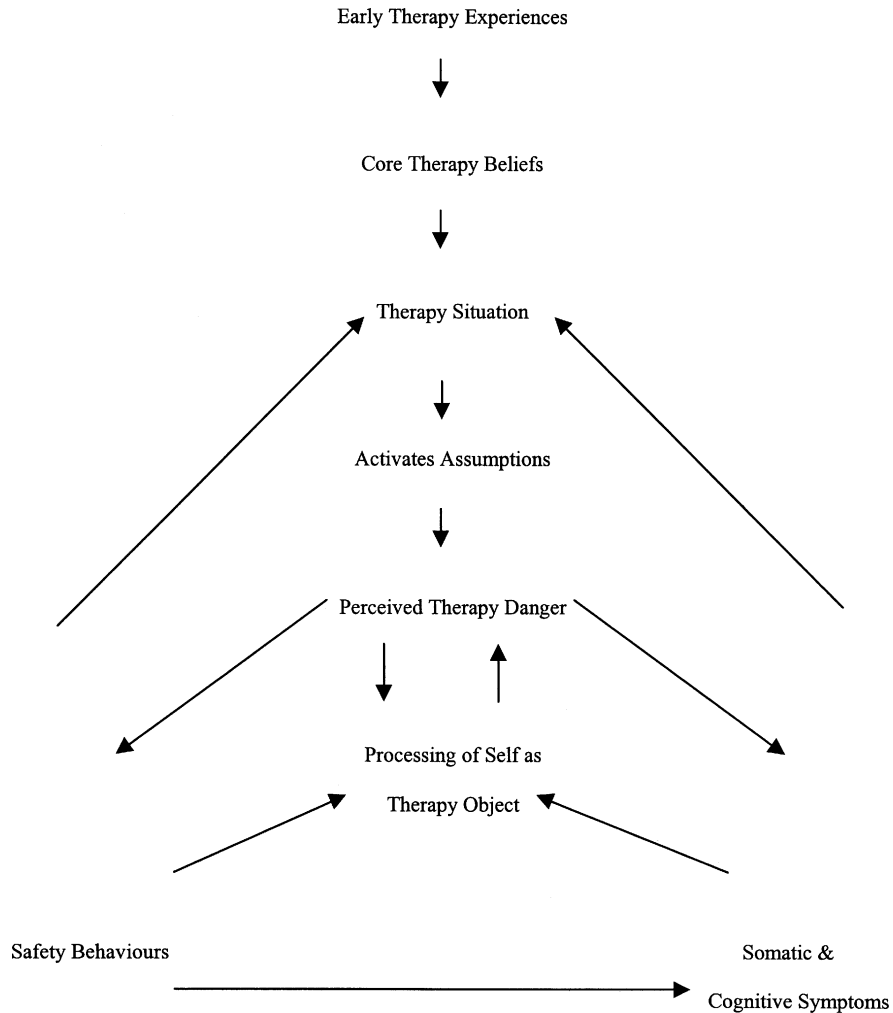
Early Therapy Experiences

Core Therapy Beliefs

Therapy Situation

Activates Assumptions

Perceived Therapy Danger

Processing of Self as Therapy Object

Safety Behaviours

Somatic & Cognitive Symptoms